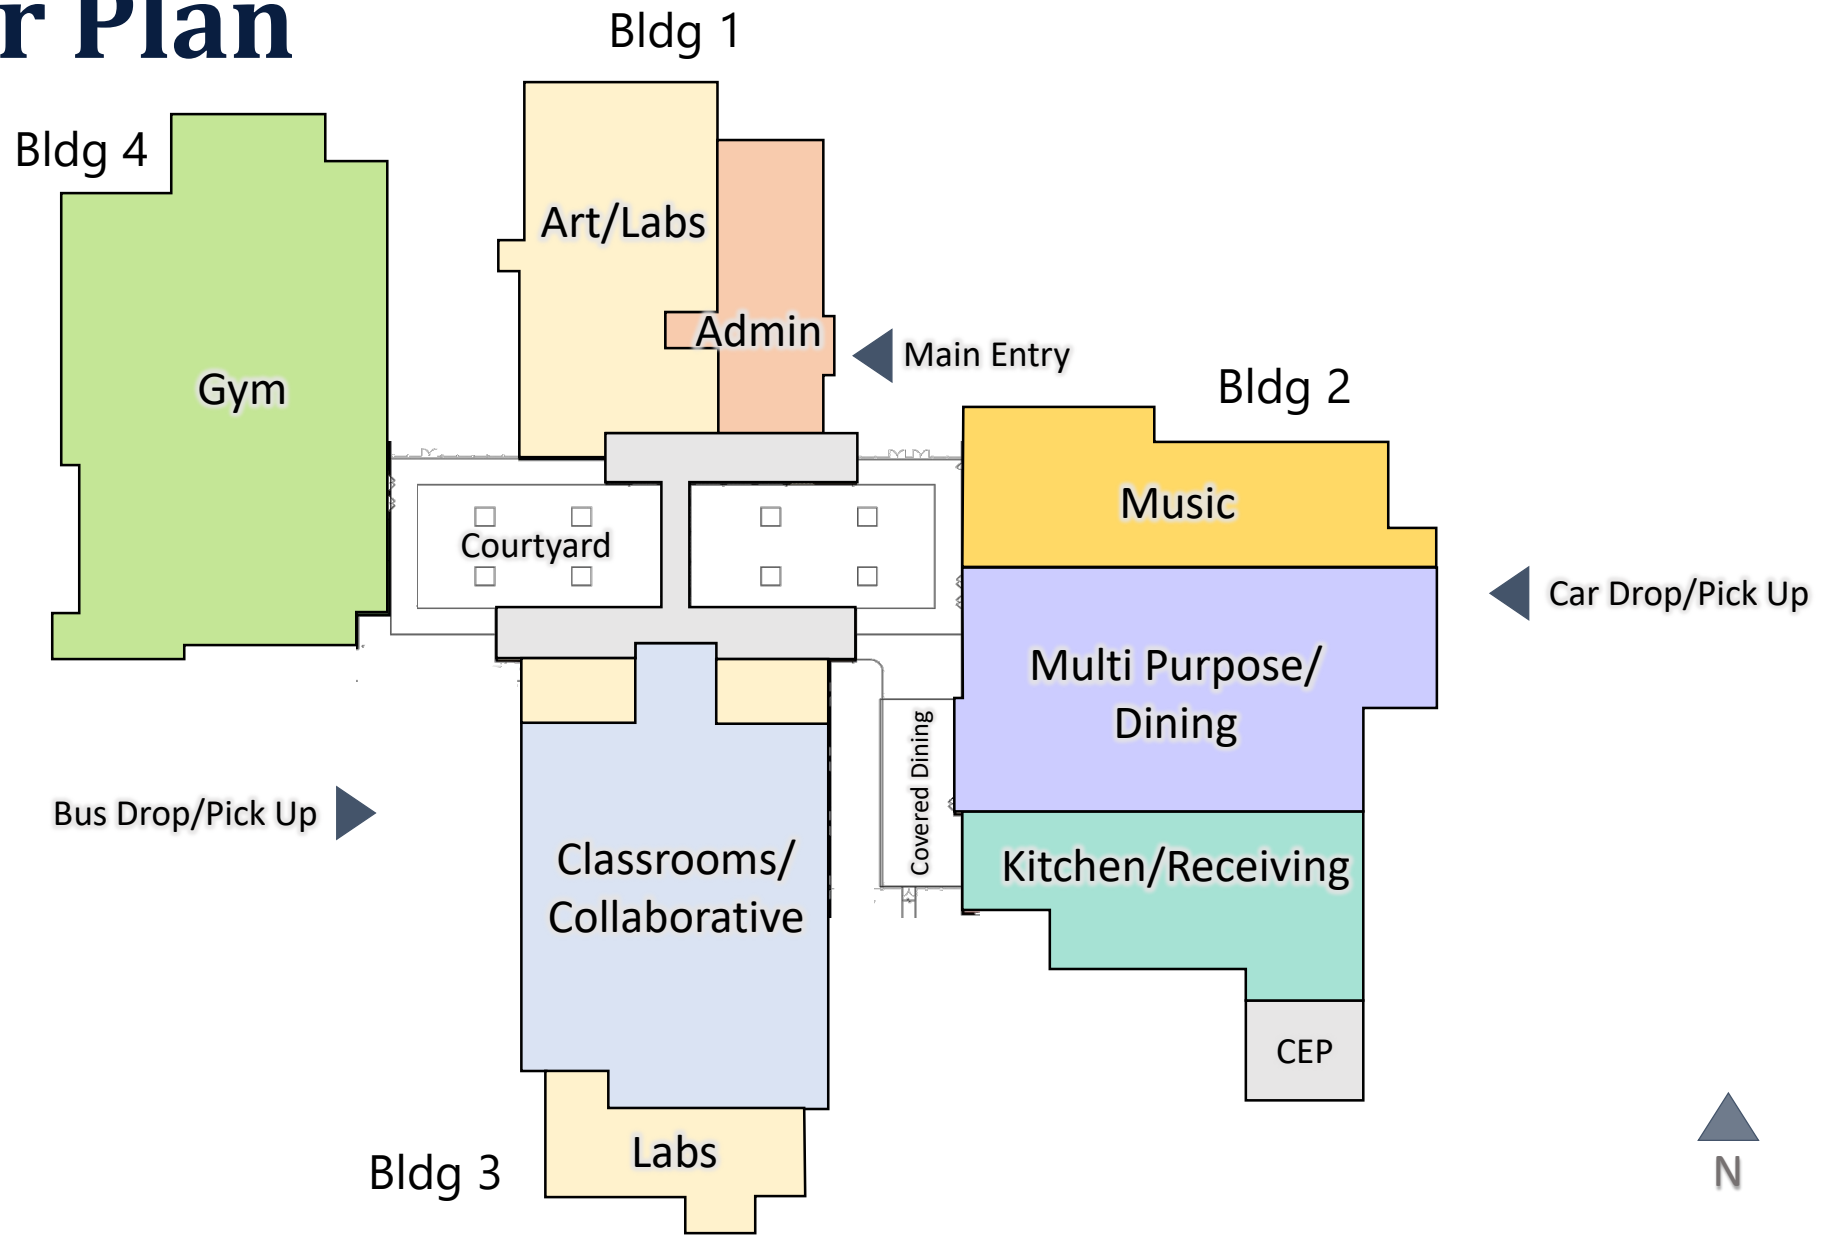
r Plan

Bldg 1

Bldg 4

Art/Labs

Admin

Main Entry

Gym

Bldg 2

Music

Courtyard

Car Drop/Pick Up

Multi Purpose/ Dining

Covered Dining

Bus Drop/Pick Up

Classrooms/ Collaborative

Kitchen/Receiving

CEP

Labs

Bldg 3

N